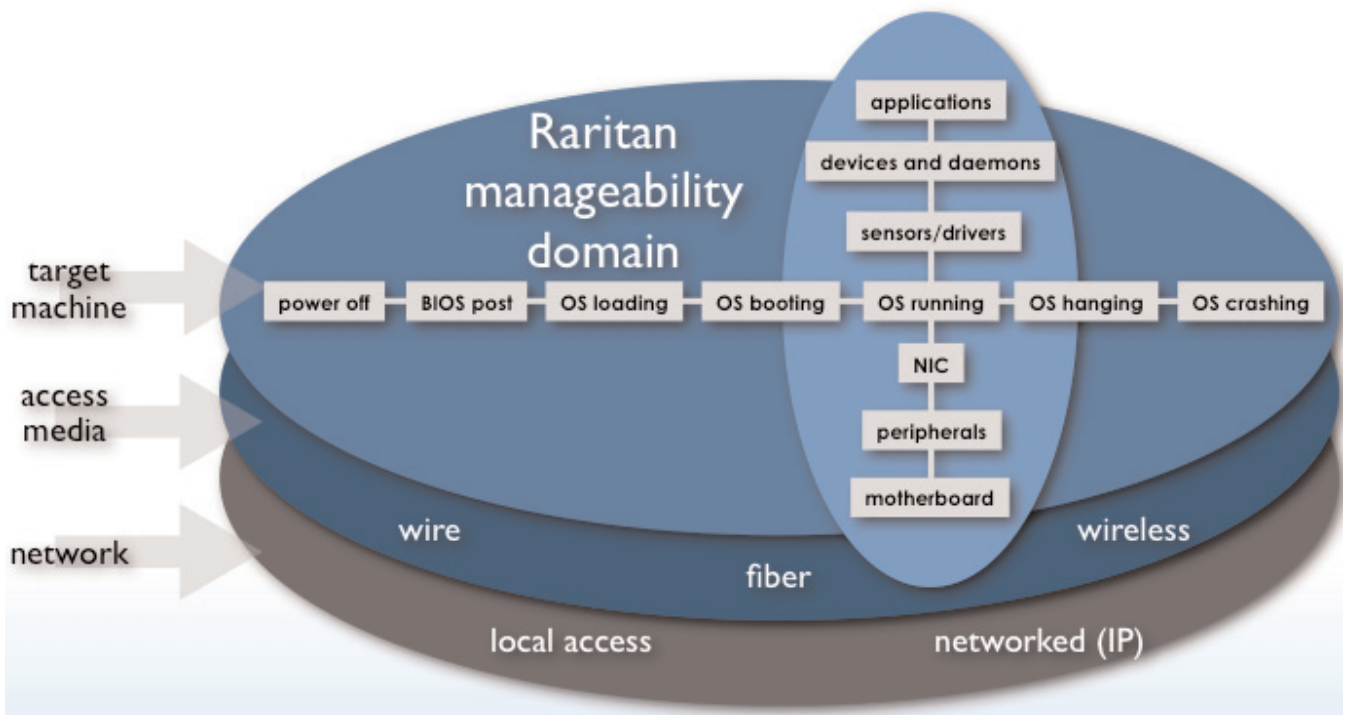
Raritan manageability domain

applications

devices and daemons

sensors/drivers

target machine

power off

BIOS post

OS loading

OS booting

OS running

OS hanging

OS crashing

NIC

access media

peripherals

motherboard

network

wire

wireless

fiber

local access

networked (IP)